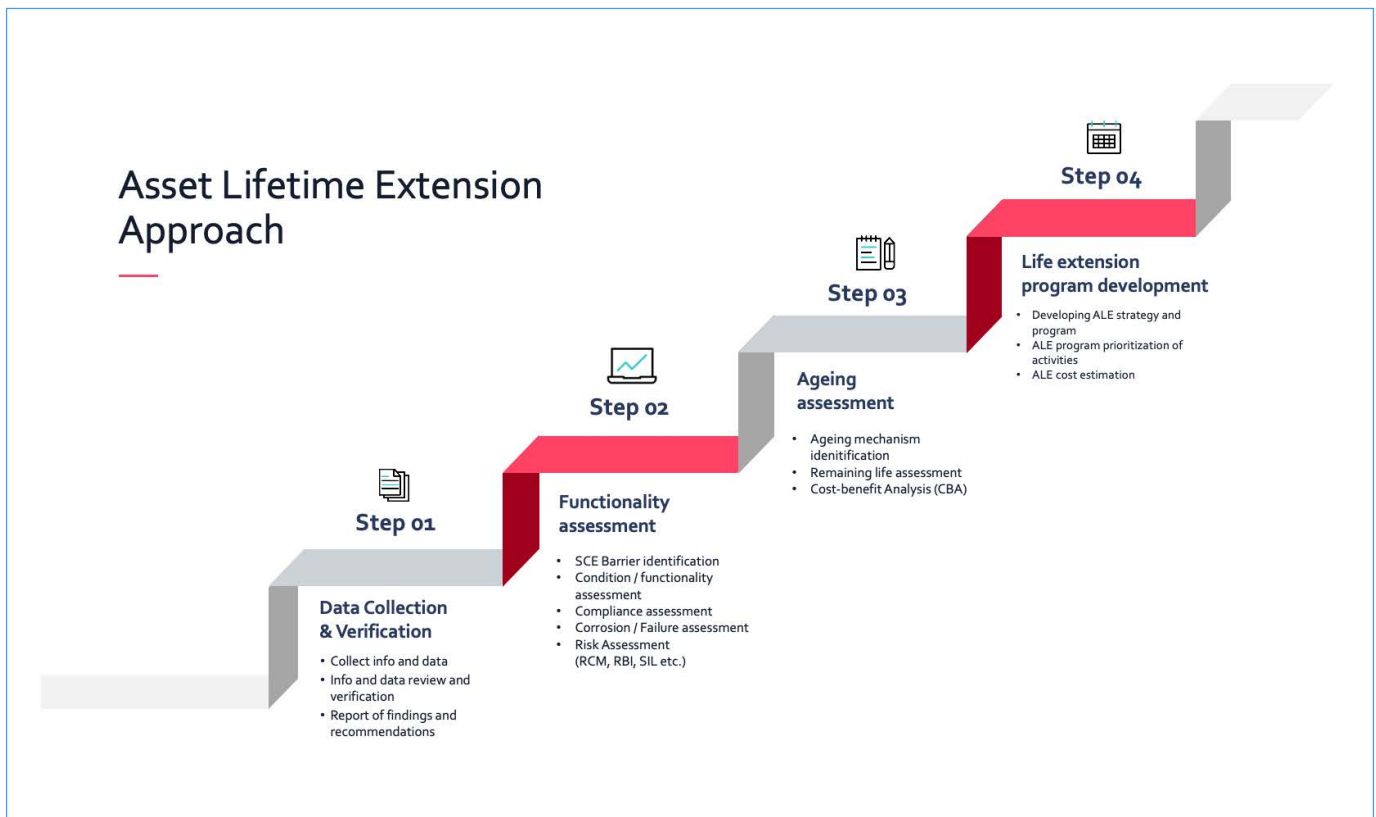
Asset Lifetime Extension Approach

Step 01

Data Collection & Verification

- Collect info and data
- Info and data review and verification
- Report of findings and recommendations

Step 02

Functionality assessment

- SCE Barrier identification
- Condition / functionality assessment
- Compliance assessment
- Corrosion / Failure assessment
- Risk Assessment (RCM, RBI, SIL etc.)

Step 03

Ageing assessment

- Ageing mechanism idenitification
- Remaining life assessment
- Cost-benefit Analysis (CBA)

Step 04

Life extension program development

- Developing ALE strategy and program
- ALE program prioritization of activities
- ALE cost estimation